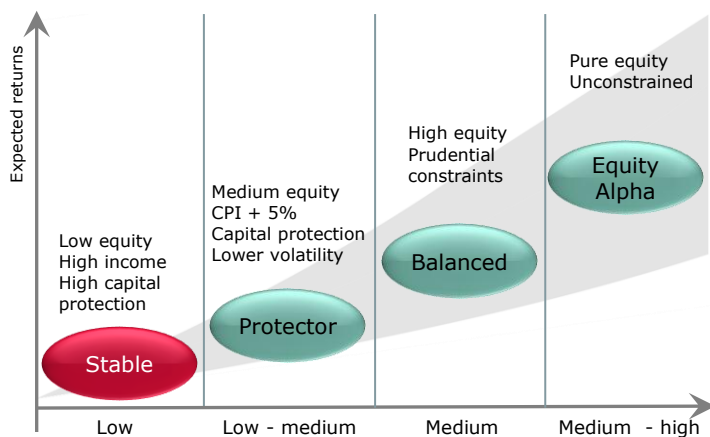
Expected returns

Low equity
High income
High capital protection

Stable

Medium equity
CPI + 5%
Capital protection
Lower volatility

Protector

High equity
Prudential constraints

Balanced

Pure equity
Unconstrained

Equity Alpha

Low

Low - medium

Medium

Medium - high